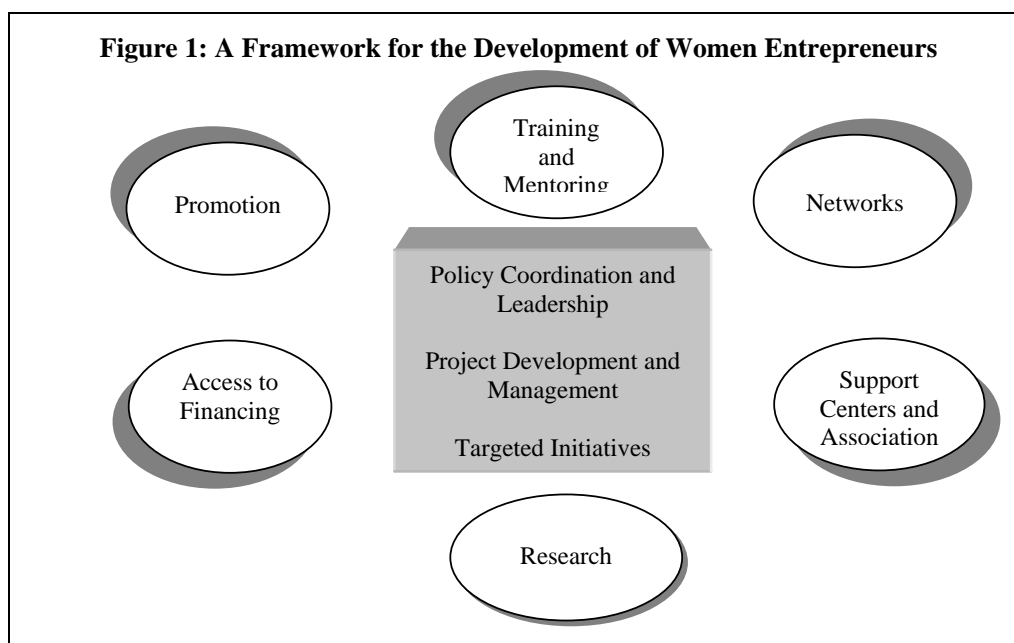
Figure 1: A Framework for the Development of Women Entrepreneurs

Training and Mentoring

Promotion

Networks

Policy Coordination and Leadership

Project Development and Management

Targeted Initiatives

Access to Financing

Support Centers and Association

Research